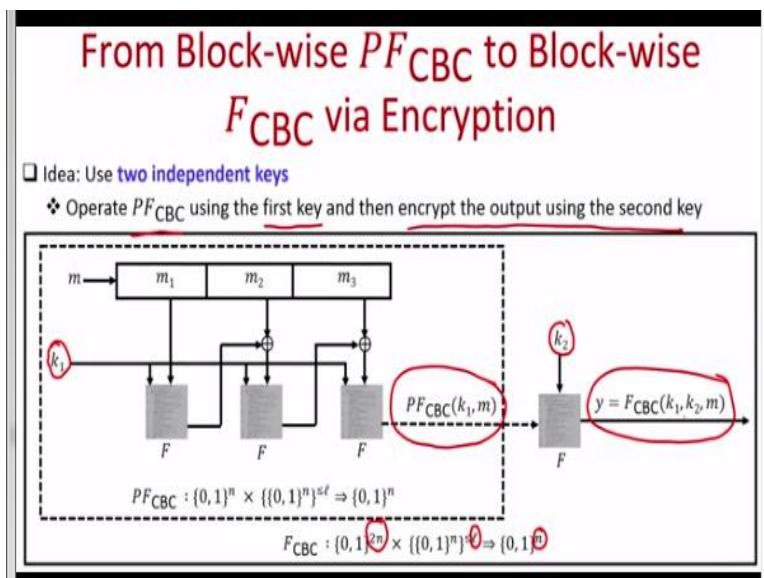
From Block-wise $PF_{\text{CBC}}$ to Block-wise $F_{\text{CBC}}$ via Encryption

❑ Idea: Use two independent keys

❖ Operate $PF_{\text{CBC}}$ using the first key and then encrypt the output using the second key

$m$

$m_1$ $m_2$ $m_3$

$k_1$

$F$ $F$ $F$

$PF_{\text{CBC}}(k_1, m)$

$k_2$

$F$

$y = F_{\text{CBC}}(k_1, k_2, m)$

$PF_{\text{CBC}} : \{0,1\}^n \times \{\{0,1\}^n\}^{\leq \ell} \Rightarrow \{0,1\}^n$

$F_{\text{CBC}} : \{0,1\}^{2n} \times \{\{0,1\}^n\}^{\leq \ell} \Rightarrow \{0,1\}^n$